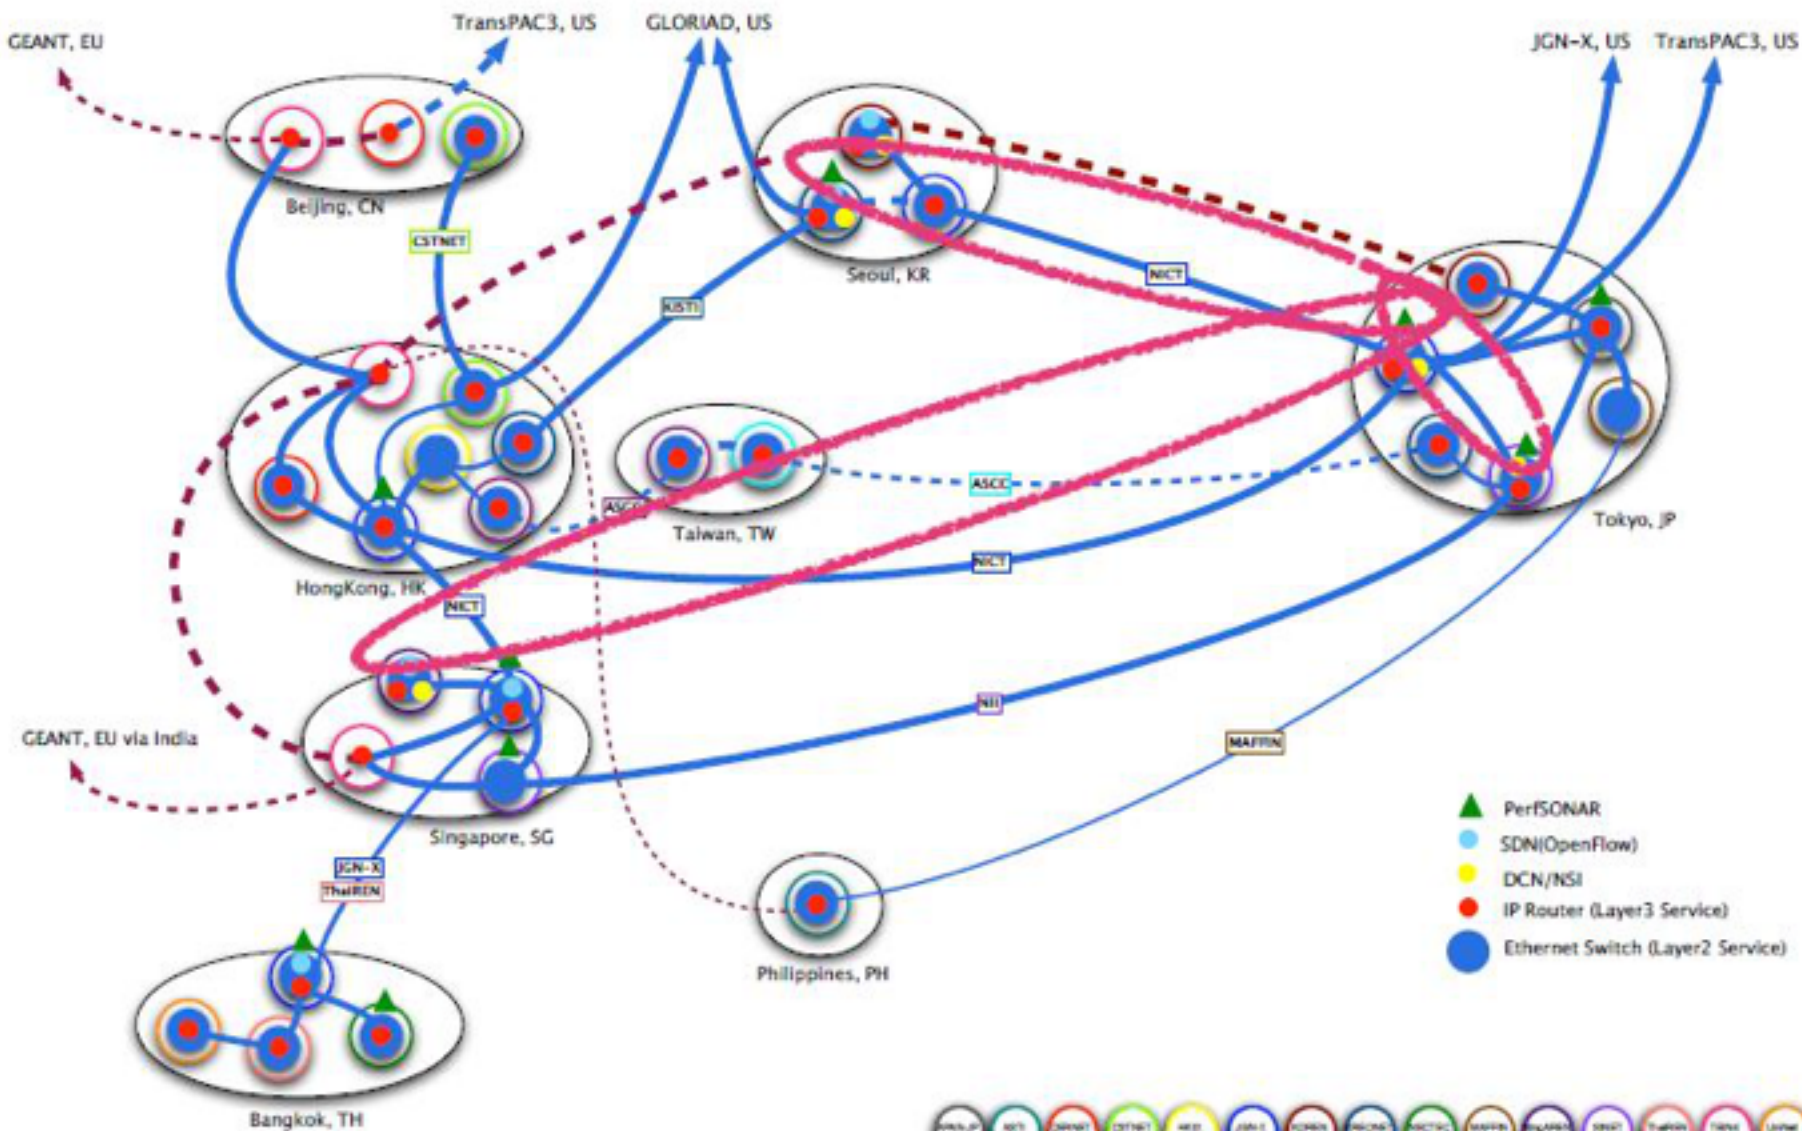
GEANT, EU

TransPAC3, US

GLORIAD, US

JGN-X, US

TransPAC3, US

Beijing, CN

CSTNET

Seoul, KR

KISTI

NICT

HongKong, HK

Taiwan, TW

ASCC

ASCC

Tokyo, JP

NICT

NICT

GEANT, EU via India

NII

MAFFIN

Singapore, SG

JGN-X

ThaiREN

PerfSONAR

SDN(OpenFlow)

DCN/NSI

IP Router (Layer3 Service)

Ethernet Switch (Layer2 Service)

Philippines, PH

Bangkok, TH

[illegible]